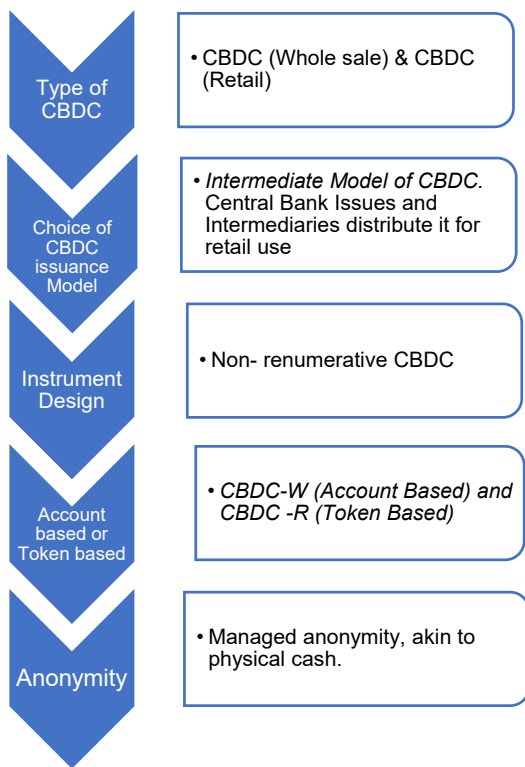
Type of CBDC

• CBDC (Whole sale) & CBDC (Retail)

Choice of CBDC issuance Model

• *Intermediate Model of CBDC.* Central Bank Issues and Intermediaries distribute it for retail use

Instrument Design

• Non- renumerative CBDC

Account based or Token based

• *CBDC-W (Account Based) and CBDC -R (Token Based)*

Anonymity

• Managed anonymity, akin to physical cash.